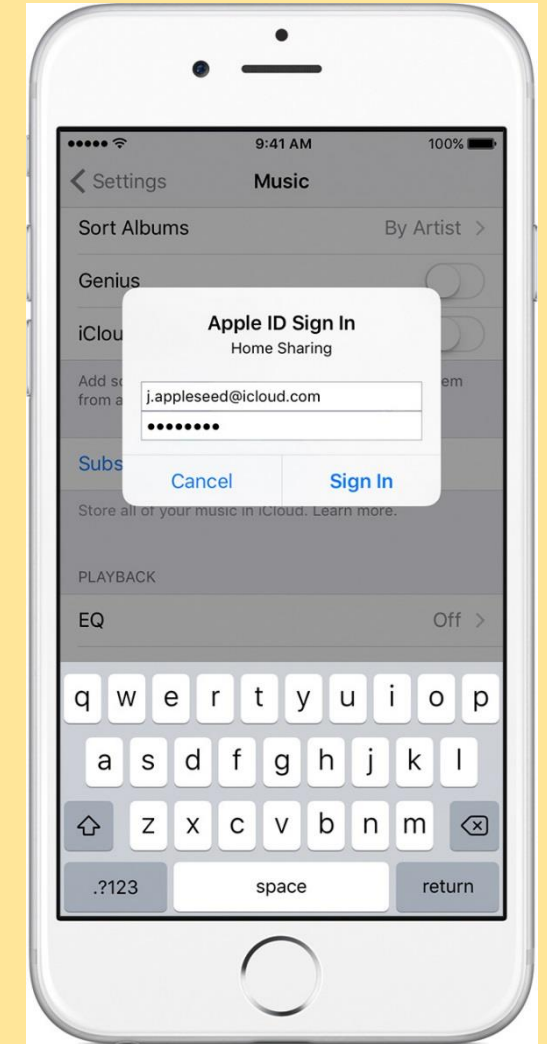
9:41 AM 100%

Settings Music

Sort Albums By Artist

Genius

iClou

Add so em from a

Apple ID Sign In
Home Sharing

j.appleseed@icloud.com
••••••••

Cancel Sign In

Subs

Store all of your music in iCloud. Learn more.

PLAYBACK

EQ Off

q w e r t y u i o p
a s d f g h j k l
z x c v b n m
.?123 space return